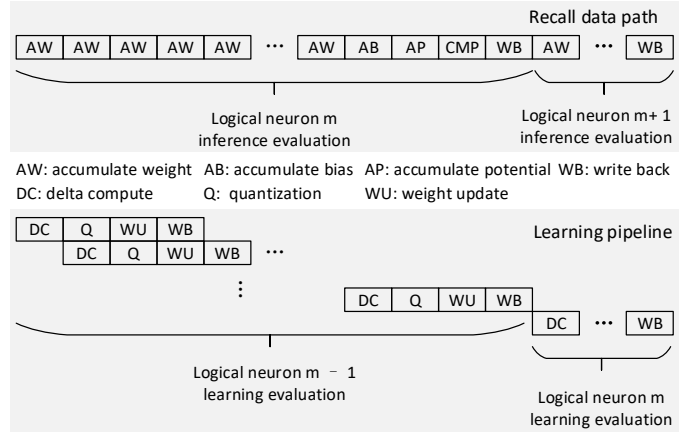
Recall data path

AW AW AW AW AW ··· AW AB AP CMP WB AW ··· WB

Logical neuron m inference evaluation

Logical neuron m+ 1 inference evaluation

AW: accumulate weight AB: accumulate bias AP: accumulate potential WB: write back
DC: delta compute Q: quantization WU: weight update

DC Q WU WB

Learning pipeline

DC Q WU WB ···

⋮

DC Q WU WB

DC ··· WB

Logical neuron m – 1 learning evaluation

Logical neuron m learning evaluation